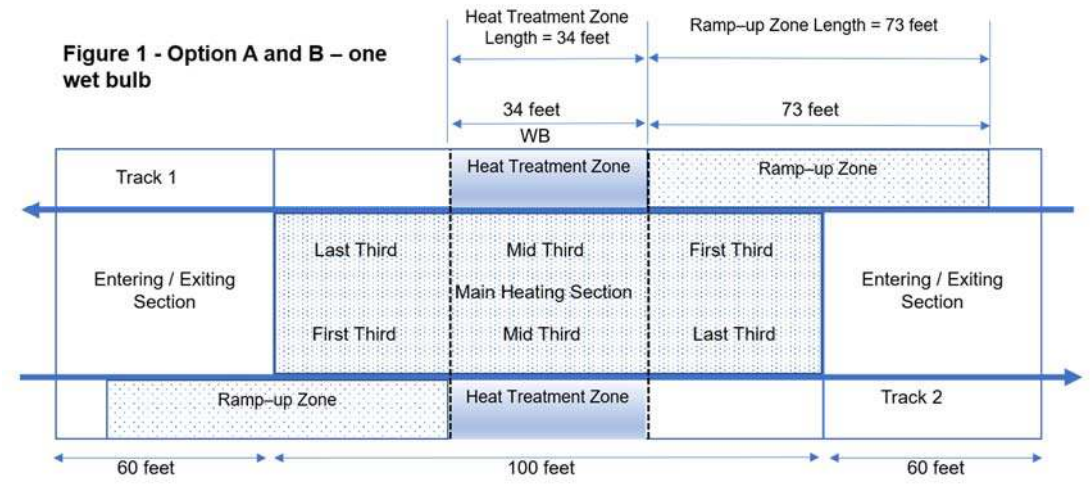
Figure 1 - Option A and B – one wet bulb

Heat Treatment Zone Length = 34 feet

Ramp–up Zone Length = 73 feet

34 feet

WB

73 feet

Track 1

Heat Treatment Zone

Ramp–up Zone

Entering / Exiting Section

Last Third

Mid Third

First Third

Main Heating Section

First Third

Mid Third

Last Third

Entering / Exiting Section

Ramp–up Zone

Heat Treatment Zone

Track 2

60 feet

100 feet

60 feet